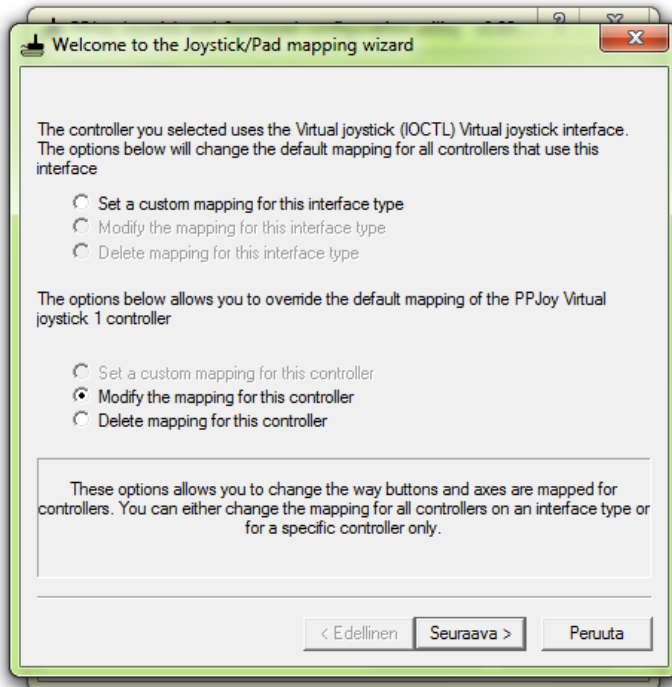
Welcome to the Joystick/Pad mapping wizard

The controller you selected uses the Virtual joystick (IOCTL) Virtual joystick interface. The options below will change the default mapping for all controllers that use this interface

Set a custom mapping for this interface type
Modify the mapping for this interface type
Delete mapping for this interface type

The options below allows you to override the default mapping of the PPJoy Virtual joystick 1 controller

Set a custom mapping for this controller
Modify the mapping for this controller
Delete mapping for this controller

These options allows you to change the way buttons and axes are mapped for controllers. You can either change the mapping for all controllers on an interface type or for a specific controller only.

< Edellinen
Seuraava >
Peruuta